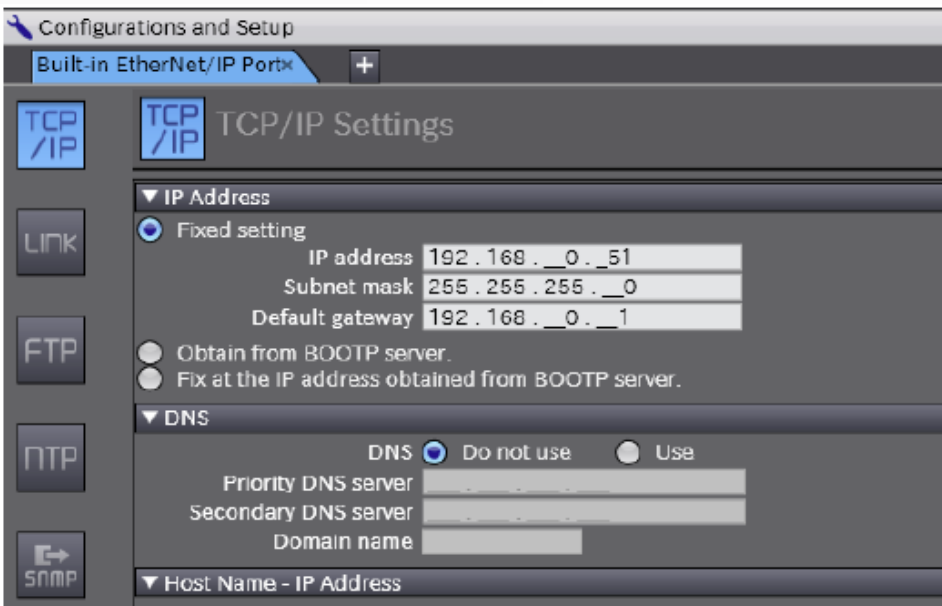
Configurations and Setup

Built-in EtherNet/IP Port×

+

TCP /IP

LINK

FTP

NTP

SNMP

TCP /IP TCP/IP Settings

▼ IP Address

Fixed setting

IP address 192 . 168 . _0 . _51

Subnet mask 255 . 255 . 255 . _0

Default gateway 192 . 168 . _0 . _1

Obtain from BOOTP server.

Fix at the IP address obtained from BOOTP server.

▼ DNS

DNS Do not use Use

Priority DNS server

Secondary DNS server

Domain name

▼ Host Name - IP Address